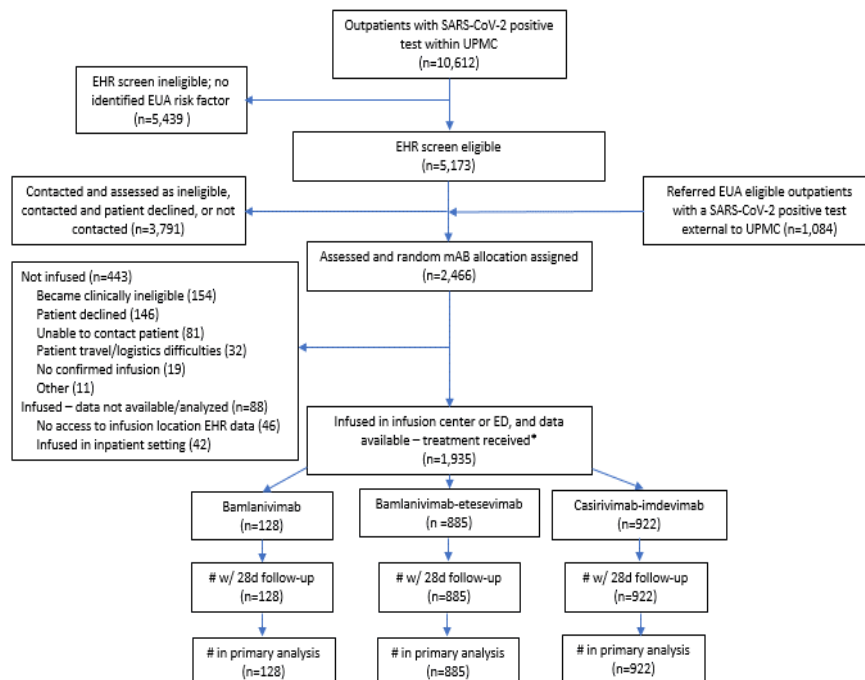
Outpatients with SARS-CoV-2 positive test within UPMC
(n=10,612)

EHR screen ineligible; no identified EUA risk factor
(n=5,439 )

EHR screen eligible
(n=5,173)

Contacted and assessed as ineligible, contacted and patient declined, or not contacted (n=3,791)

Referred EUA eligible outpatients with a SARS-CoV-2 positive test external to UPMC (n=1,084)

Assessed and random mAB allocation assigned
(n=2,466)

Not infused (n=443)
Became clinically ineligible (154)
Patient declined (146)
Unable to contact patient (81)
Patient travel/logistics difficulties (32)
No confirmed infusion (19)
Other (11)
Infused – data not available/analyzed (n=88)
No access to infusion location EHR data (46)
Infused in inpatient setting (42)

Infused in infusion center or ED, and data available – treatment received*
(n=1,935)

Bamlanivimab
(n=128)

Bamlanivimab-etesevimab
(n =885)

Casirivimab-imdevimab
(n=922)

# w/ 28d follow-up
(n=128)

# w/ 28d follow-up
(n=885)

# w/ 28d follow-up
(n=922)

# in primary analysis
(n=128)

# in primary analysis
(n=885)

# in primary analysis
(n=922)